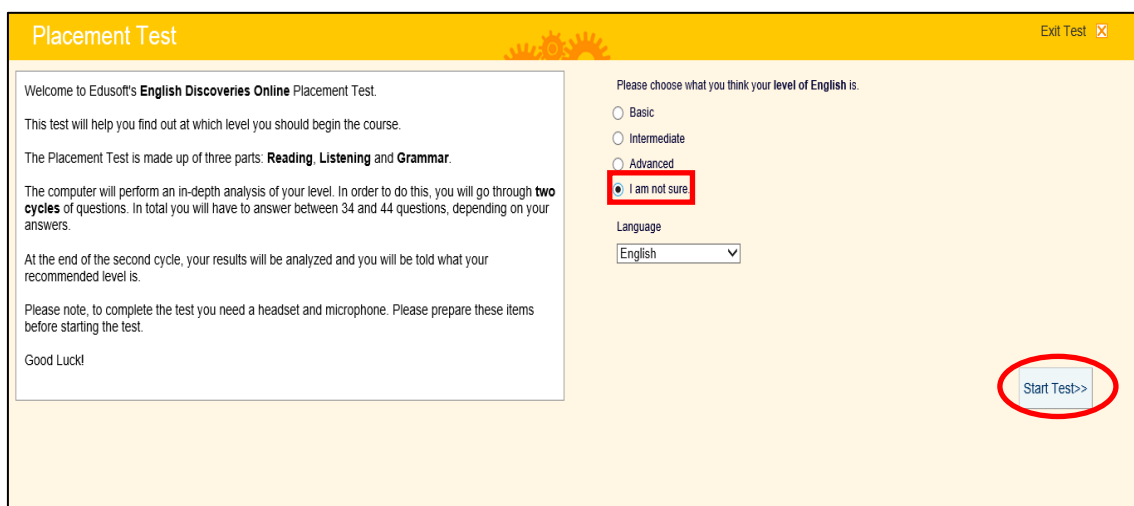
Placement Test

Exit Test

Welcome to Edusoft's English Discoveries Online Placement Test.

This test will help you find out at which level you should begin the course.

The Placement Test is made up of three parts: Reading, Listening and Grammar.

The computer will perform an in-depth analysis of your level. In order to do this, you will go through two cycles of questions. In total you will have to answer between 34 and 44 questions, depending on your answers.

At the end of the second cycle, your results will be analyzed and you will be told what your recommended level is.

Please note, to complete the test you need a headset and microphone. Please prepare these items before starting the test.

Good Luck!

Please choose what you think your level of English is.

Basic

Intermediate

Advanced

I am not sure.

Language

English

Start Test>>